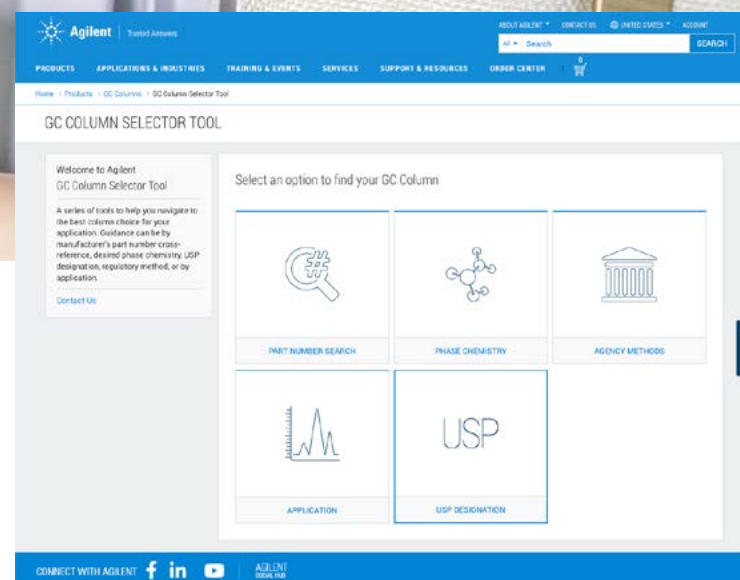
Agilent | Trusted Answers

ABOUT AGILENT ▾ CONTACT US UNITED STATES ▾ ACCOUNT

All ▾ Search SEARCH

PRODUCTS APPLICATIONS & INDUSTRIES TRAINING & EVENTS SERVICES SUPPORT & RESOURCES ORDER CENTER 0

Home > Products > GC Columns > GC Column Selector Tool

GC COLUMN SELECTOR TOOL

Welcome to Agilent
GC Column Selector Tool

A series of tools to help you navigate to the best column choice for your application. Guidance can be by manufacturer's part number cross-reference, desired phase chemistry, USP designation, regulatory method, or by application.

Contact Us

Select an option to find your GC Column

#

PART NUMBER SEARCH

PHASE CHEMISTRY

AGENCY METHODS

APPLICATION

USP

USP DESIGNATION

CONNECT WITH AGILENT f in

AGILENT DIGITAL HUB